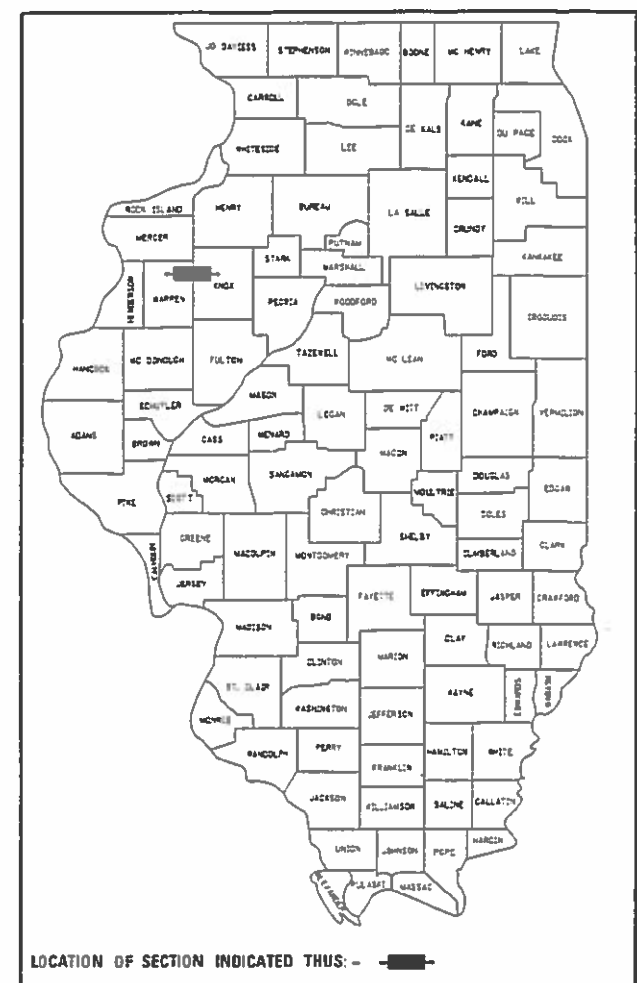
JO DAVIESS
STEPHENSON
WINNEBAGO
BOONE
MC HENRY
LAKE
CARROLL
OGLE
DE KALB
KANE
DU PAGE
COOK
WHITESIDE
LEE
KENDALL
WILL
ROCK ISLAND
HENRY
BUREAU
LA SALLE
GRUNDY
MERCER
PUTNAM
KANKAKEE
STARK
MARSHALL
HENDERSON
WARREN
KNOX
PEORIA
WOODFORD
LIVINGSTON
IROQUOIS
HANCOCK
MC DONOUGH
FULTON
TAZEWELL
MC LEAN
FORD
MASON
SCHUYLER
LOGAN
DE WITT
CHAMPAIGN
VERMILION
ADAMS
BROWN
CASS
MENARD
PIATT
MACON
MORGAN
SANGAMON
DOUGLAS
EDGAR
PIKE
SCOTT
MOULTRIE
CHRISTIAN
COLES
GREENE
CALHOUN
SHELBY
CUMBERLAND
CLARK
MACOUPIN
MONTGOMERY
JERSEY
FAYETTE
EFFINGHAM
JASPER
CRAWFORD
MADISON
BOND
CLAY
RICHLAND
LAWRENCE
CLINTON
MARION
ST. CLAIR
WABASH
EDWARDS
WAYNE
MONROE
WASHINGTON
JEFFERSON
RANDOLPH
PERRY
HAMILTON
WHITE
FRANKLIN
JACKSON
WILLIAMSON
SALINE
GALLATIN
HARDIN
UNION
JOHNSON
POPE
ALEXANDER
PULASKI
MASSAC

LOCATION OF SECTION INDICATED THUS:-